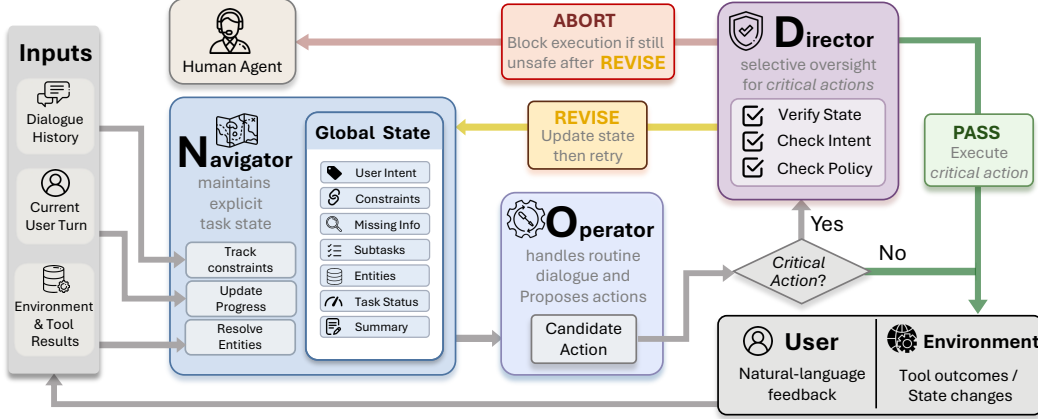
Inputs

Dialogue History

Current User Turn

Environment & Tool Results

Human Agent

ABORT
Block execution if still unsafe after REVISE

Director
selective oversight for critical actions

Verify State
Check Intent
Check Policy

REVISE
Update state then retry

PASS
Execute critical action

Navigator
maintains explicit task state

Global State

User Intent
Constraints
Missing Info
Subtasks
Entities
Task Status
Summary

Track constraints
Update Progress
Resolve Entities

Operator
handles routine dialogue and Proposes actions

Candidate Action

Yes
Critical Action?
No

User
Natural-language feedback

Environment
Tool outcomes / State changes